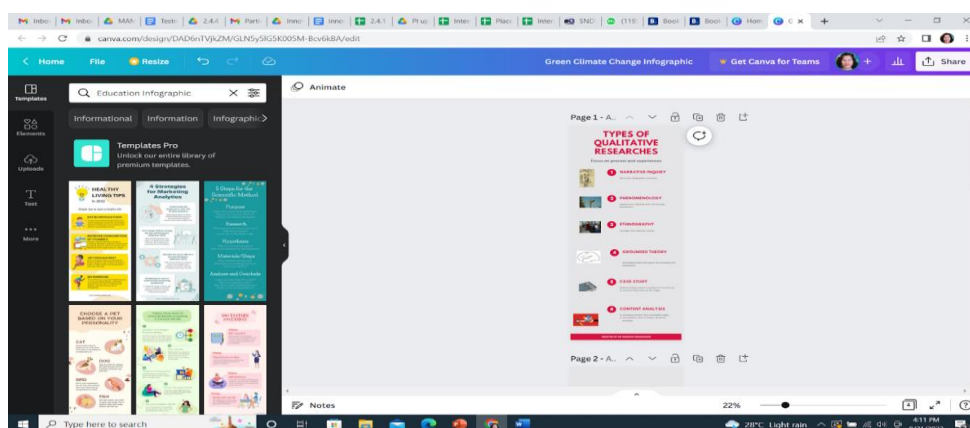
M Inbo | M Inbo | MAN | Testi | 2.4.1 | M Parti | Inno | Inno | 2.4.1 | Pruj | Inter | Plac | Inter | SNS | (119) | Bool | Bool | Hon | C × | +

canva.com/design/DAD6nTVjkZM/GLN5y5lG5K005M-Bcv6kBA/edit

< Home File Resize Green Climate Change Infographic Get Canva for Teams + Share

Templates Elements Uploads Text More

Education Infographic

Informational Information Infographic

Templates Pro
Unlock our entire library of premium templates.

HEALTHY LIVING TIPS

4 Strategies for Marketing Analytics

5 Steps for the Scientific Method

Purpose
Research
Hypothesis
Materials/Steps
Analysis and Conclude

CHOOSE A PET BASED ON YOUR PERSONALITY

CAT
DOG
BIRD
FISH

Animate

Page 1 - A...

TYPES OF QUALITATIVE RESEARCHES

Focus on process and experiences

1 NARRATIVE INQUIRY
2 PHENOMENOLOGY
3 ETHNOGRAPHY
4 GROUNDED THEORY
5 CASE STUDY
6 CONTENT ANALYSIS

Page 2 - A...

Notes 22%

Type here to search 28°C Light rain 4:11 PM